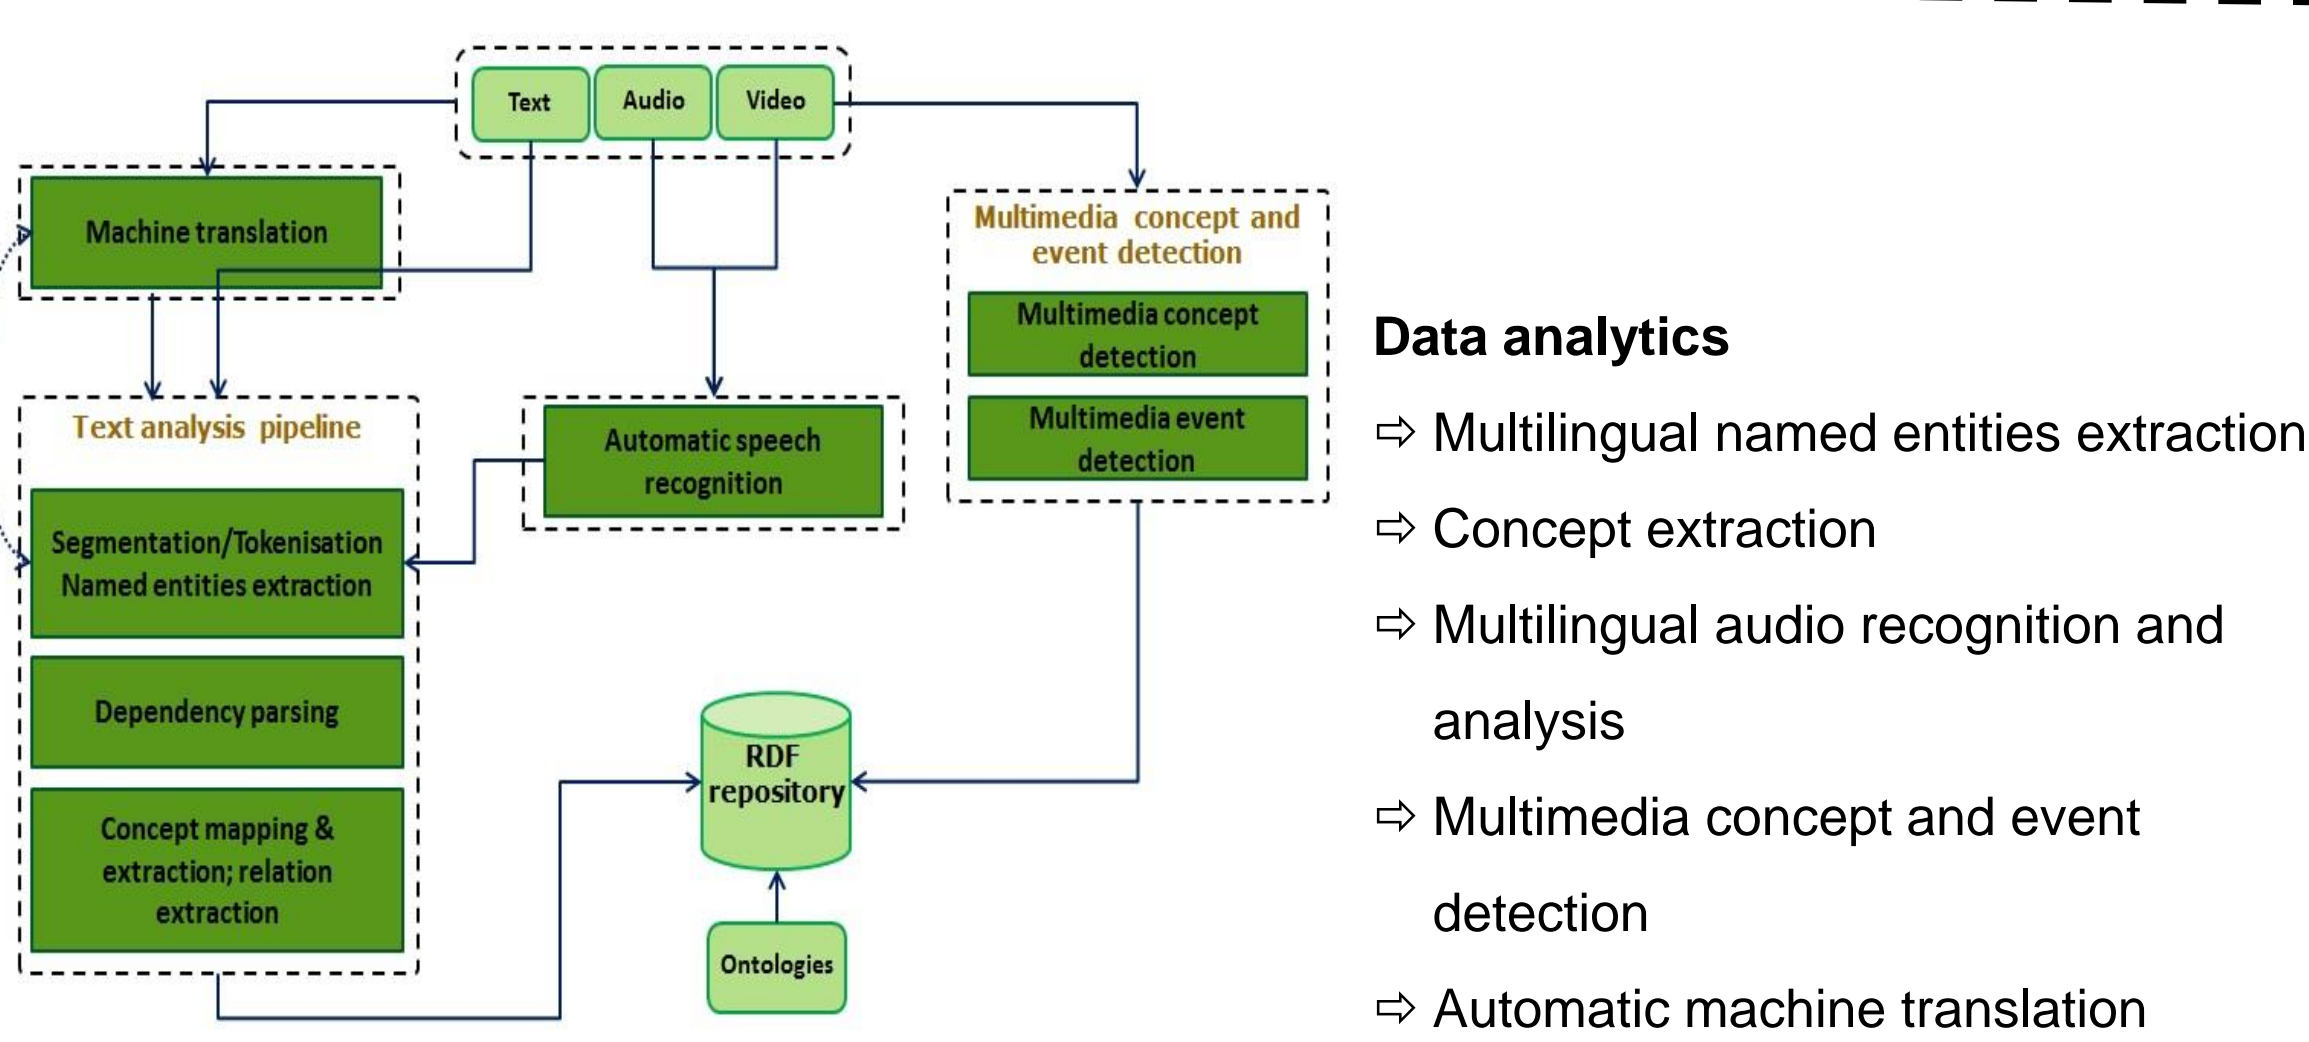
Text

Audio

Video

Machine translation

Multimedia concept and event detection

Multimedia concept detection

Multimedia event detection

Text analysis pipeline

Automatic speech recognition

Segmentation/Tokenisation Named entities extraction

Dependency parsing

Concept mapping & extraction; relation extraction

RDF repository

Ontologies

Data analytics

⇨ Multilingual named entities extraction

⇨ Concept extraction

⇨ Multilingual audio recognition and analysis

⇨ Multimedia concept and event detection

⇨ Automatic machine translation